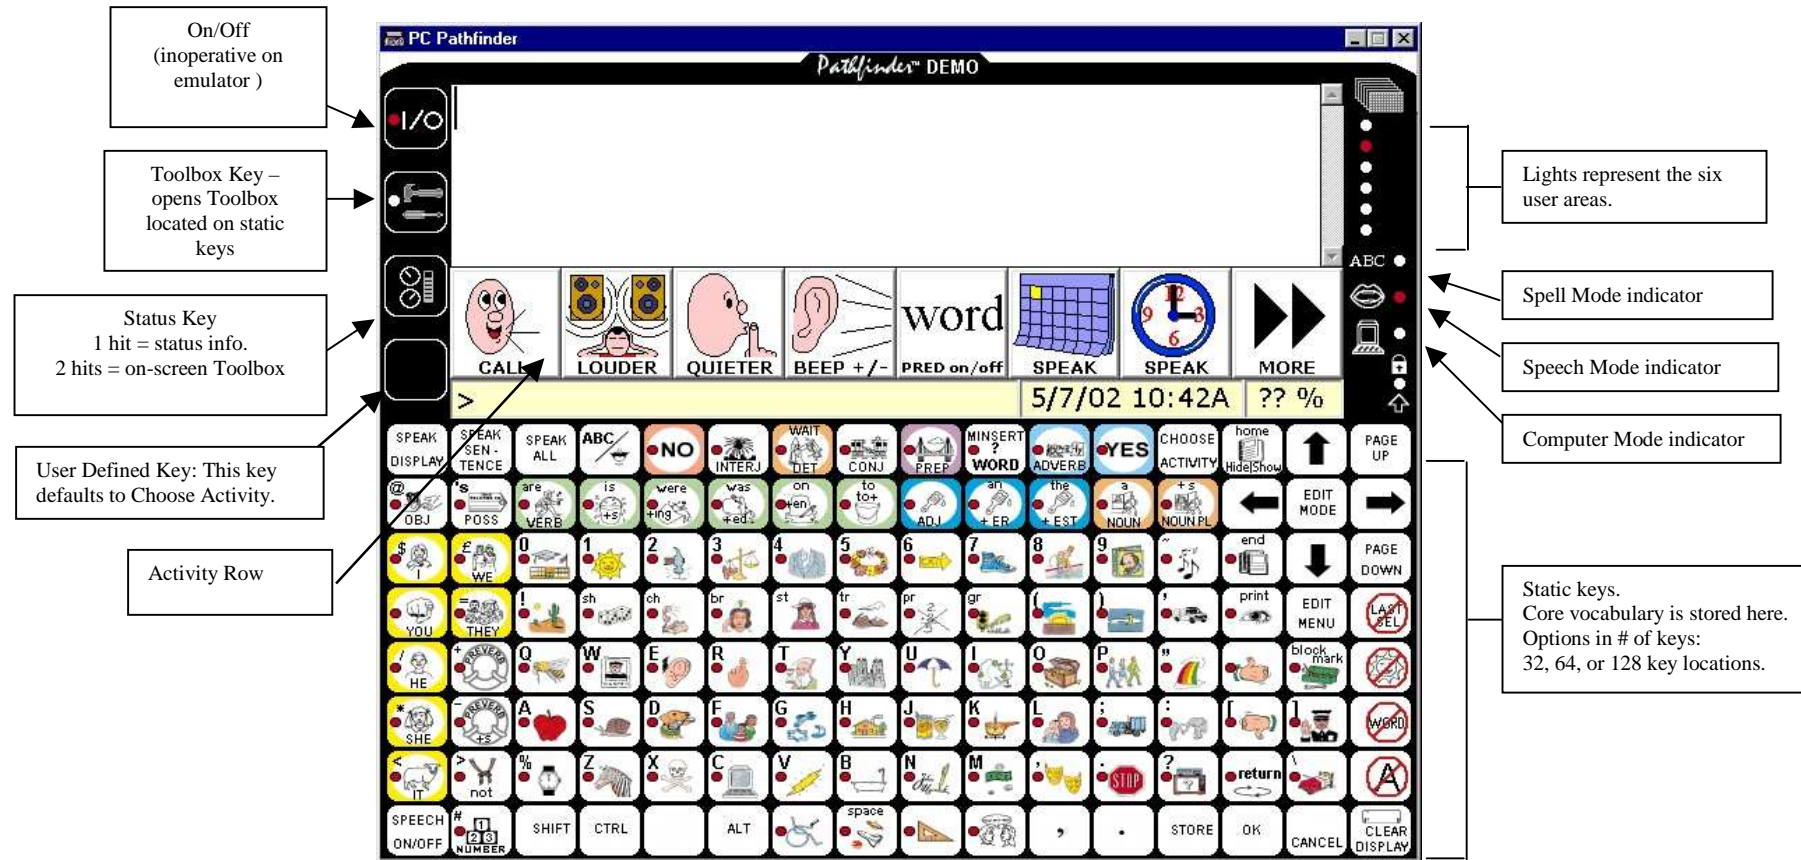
On/Off (inoperative on emulator )

Toolbox Key – opens Toolbox located on static keys

Status Key
1 hit = status info.
2 hits = on-screen Toolbox

User Defined Key: This key defaults to Choose Activity.

Activity Row

PC Pathfinder

Pathfinder™ DEMO

I/O

CALL LOUDER QUIETER BEEP +/- word PRED on/off SPEAK SPEAK MORE

> 5/7/02 10:42A ?? %

ABC

SPEAK DISPLAY | SPEAK SEN-TENCE | SPEAK ALL | ABC | NO | INTERJ | WAIT DET | CONJ | PREP | MINSERT ? WORD | ADVERB | YES | CHOOSE ACTIVITY | home Hide|Show | PAGE UP

@ OBJ | 's POSS | are VERB | is +s | were +ing | was +ed | on +en | to to+ | ADJ | an +ER | the +EST | a NOUN | +s NOUN PL | EDIT MODE

$ I | £ WE | 0 | 1 | 2 | 3 | 4 | 5 | 6 | 7 | 8 | 9 | ~ | end | PAGE DOWN

YOU | THEY | ! | sh | ch | br | st | tr | pr | gr | ( | ) | ' | print | EDIT MENU | LAST SEL

/ HE | + | Q | W | E | R | T | Y | U | I | O | P | " | | block mark

* SHE | - +s | A | S | D | F | G | H | J | K | L | ; | : | [ | ] | WORD

< IT | > not | % | Z | X | C | V | B | N | M | | STOP | ? | return | \

SPEECH ON/OFF | # 1 2 3 NUMBER | SHIFT | CTRL | | ALT | | space | | | , | . | STORE | OK | CANCEL | CLEAR DISPLAY

Lights represent the six user areas.

Spell Mode indicator

Speech Mode indicator

Computer Mode indicator

Static keys.
Core vocabulary is stored here.
Options in # of keys:
32, 64, or 128 key locations.